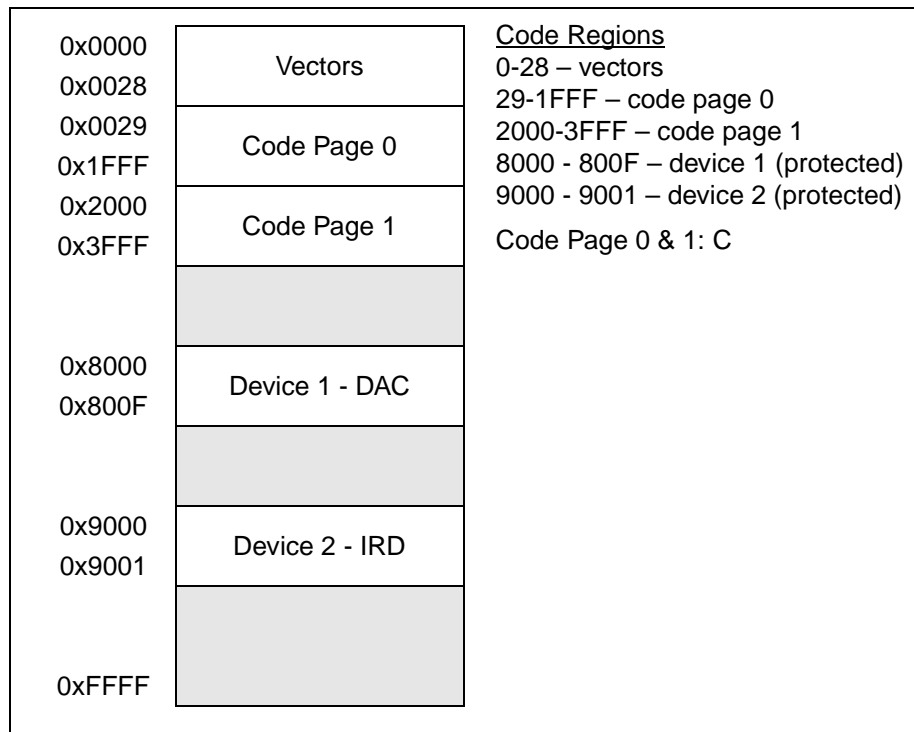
0x0000
0x0028
Vectors

0x0029
0x1FFF
Code Page 0

0x2000
0x3FFF
Code Page 1

0x8000
0x800F
Device 1 - DAC

0x9000
0x9001
Device 2 - IRD

0xFFFF

Code Regions
0-28 – vectors
29-1FFF – code page 0
2000-3FFF – code page 1
8000 - 800F – device 1 (protected)
9000 - 9001 – device 2 (protected)

Code Page 0 & 1: C